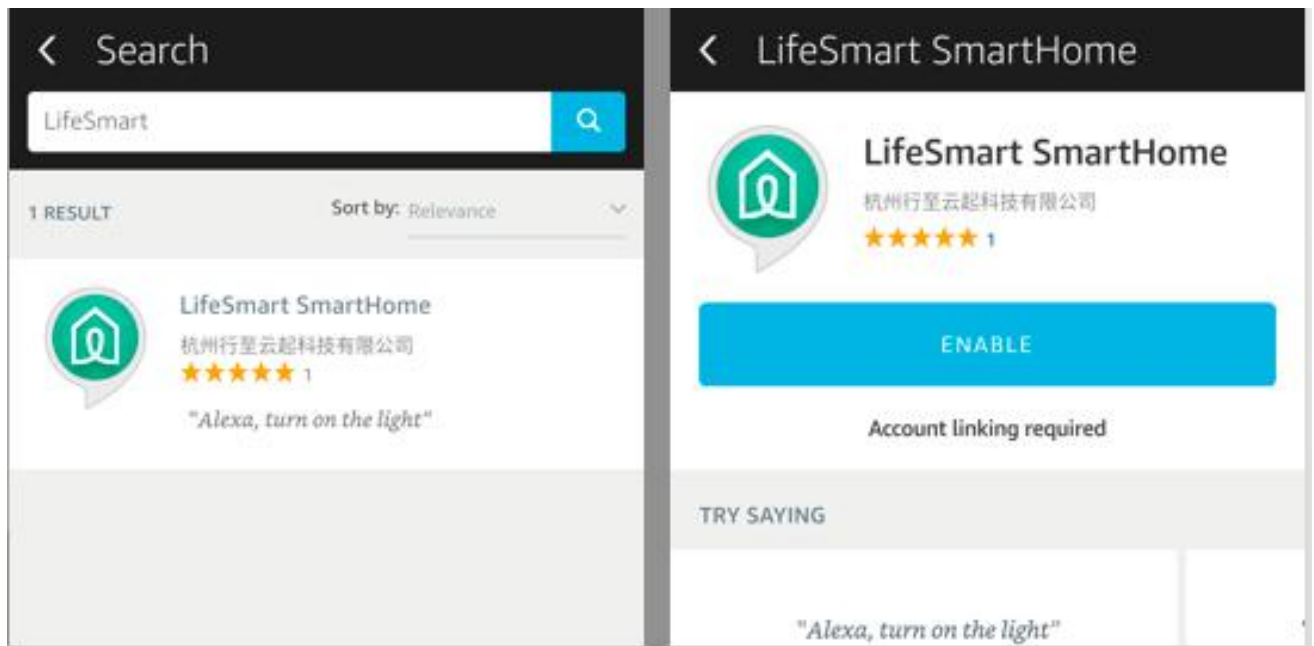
Search

LifeSmart

1 RESULT

Sort by: Relevance

LifeSmart SmartHome

杭州行至云起科技有限公司

★★★★★ 1

"Alexa, turn on the light"

LifeSmart SmartHome

LifeSmart SmartHome

杭州行至云起科技有限公司

★★★★★ 1

ENABLE

Account linking required

TRY SAYING

"Alexa, turn on the light"